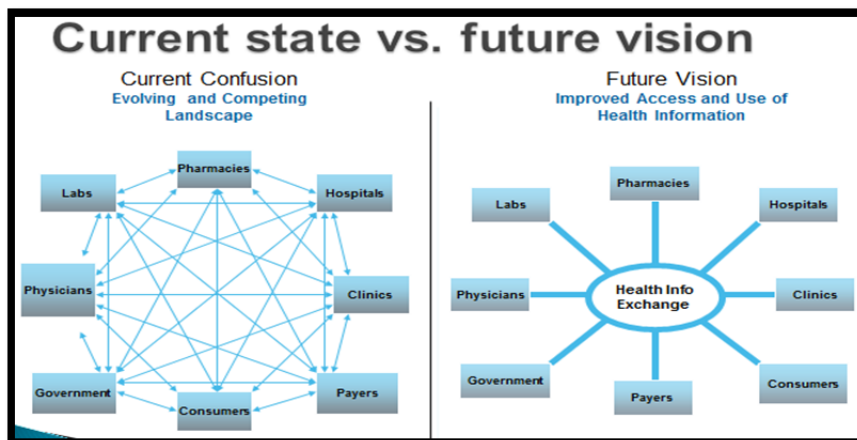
Current state vs. future vision

Current Confusion
Evolving and Competing Landscape

Pharmacies
Labs
Hospitals
Physicians
Clinics
Government
Payers
Consumers

Future Vision
Improved Access and Use of Health Information

Pharmacies
Labs
Hospitals
Physicians
Health Info Exchange
Clinics
Government
Consumers
Payers